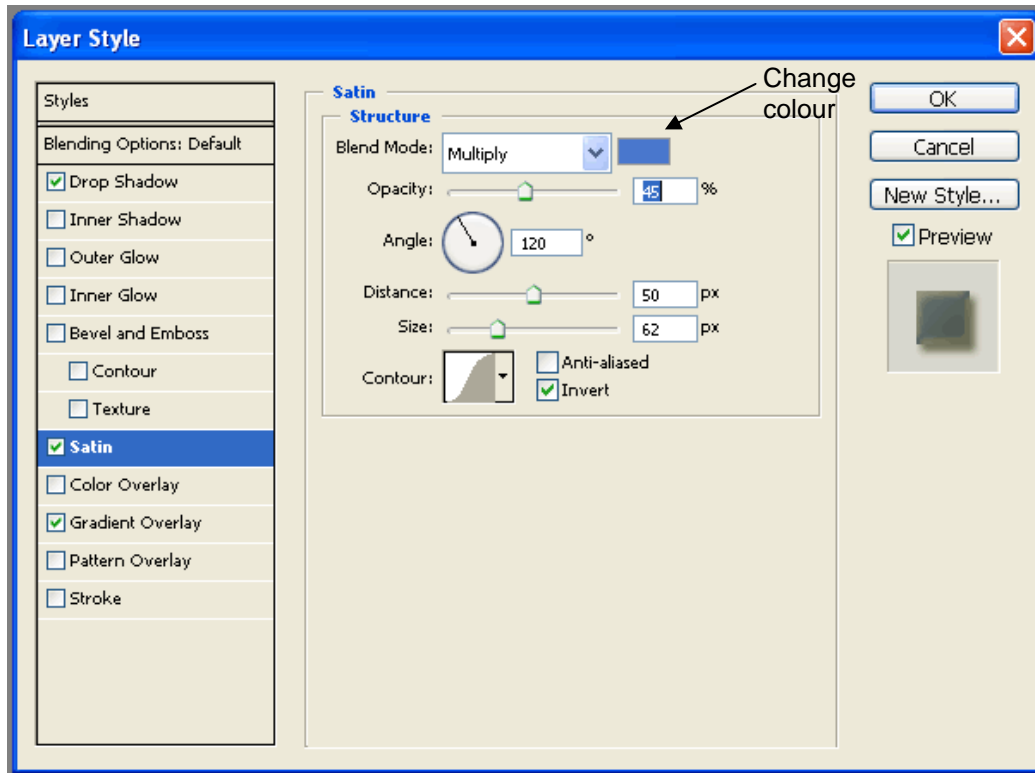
Layer Style

Styles

Blending Options: Default

Drop Shadow

Inner Shadow

Outer Glow

Inner Glow

Bevel and Emboss

Contour

Texture

Satin

Color Overlay

Gradient Overlay

Pattern Overlay

Stroke

Satin

Structure

Blend Mode: Multiply

Opacity: 45 %

Angle: 120 °

Distance: 50 px

Size: 62 px

Contour:

Anti-aliased

Invert

Change colour

OK

Cancel

New Style...

Preview